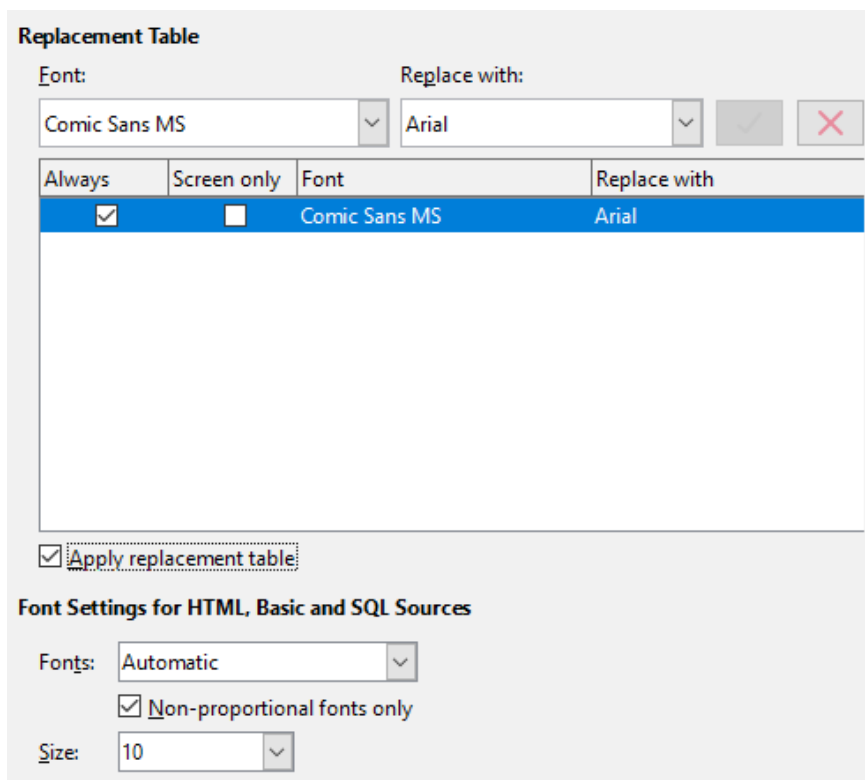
Replacement Table

Font:

Replace with:

Comic Sans MS

Arial

| Always | Screen only | Font | Replace with |
|---|---|---|---|
| ☑ | ☐ | Comic Sans MS | Arial |

☑ Apply replacement table

Font Settings for HTML, Basic and SQL Sources

Fonts: Automatic

☑ Non-proportional fonts only

Size: 10